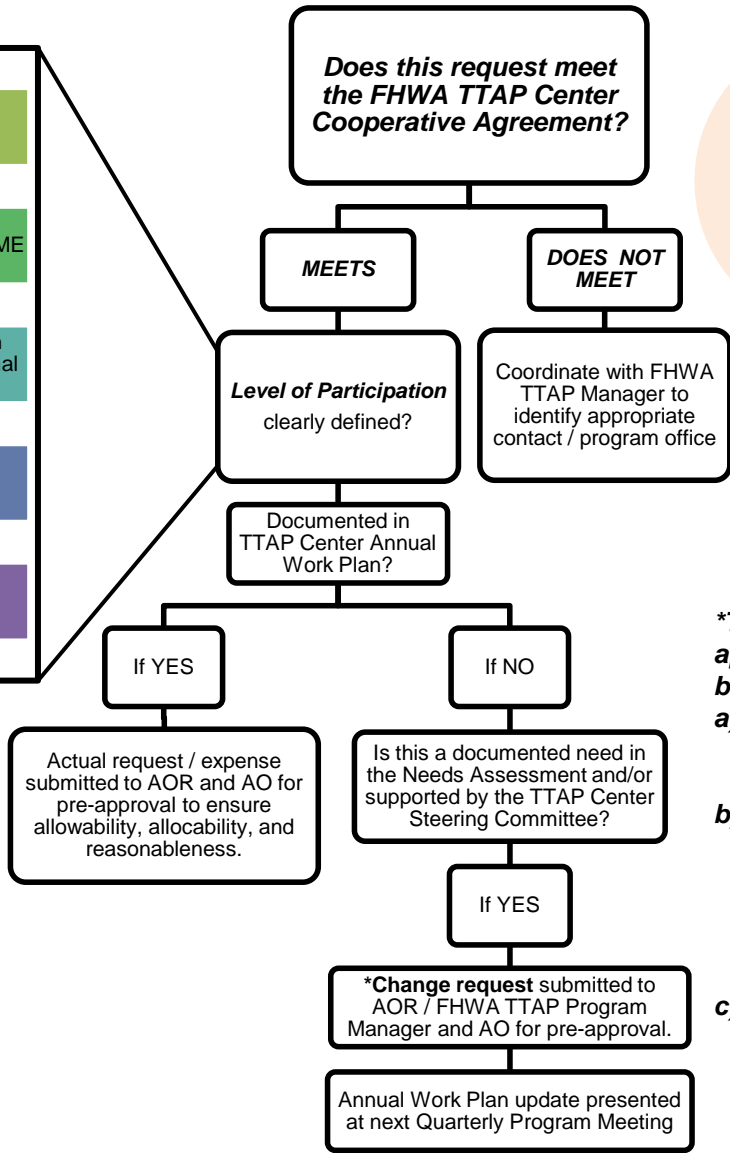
ME

al

Does this request meet the FHWA TTAP Center Cooperative Agreement?

MEETS

DOES NOT MEET

Level of Participation clearly defined?

Coordinate with FHWA TTAP Manager to identify appropriate contact / program office

Documented in TTAP Center Annual Work Plan?

If YES

If NO

Actual request / expense submitted to AOR and AO for pre-approval to ensure allowability, allocability, and reasonableness.

Is this a documented need in the Needs Assessment and/or supported by the TTAP Center Steering Committee?

If YES

*Change request submitted to AOR / FHWA TTAP Program Manager and AO for pre-approval.

Annual Work Plan update presented at next Quarterly Program Meeting

*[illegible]

a) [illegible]

b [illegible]

a) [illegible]

b) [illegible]

c) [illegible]